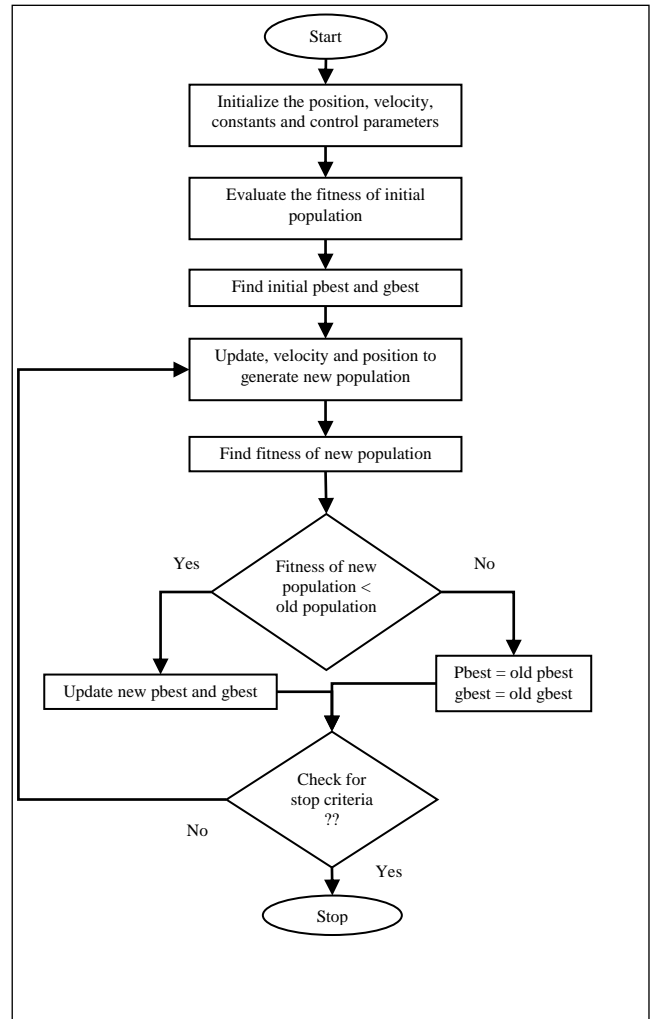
Start

Initialize the position, velocity, constants and control parameters

Evaluate the fitness of initial population

Find initial pbest and gbest

Update, velocity and position to generate new population

Find fitness of new population

Yes

Fitness of new population < old population

No

Update new pbest and gbest

Pbest = old pbest
gbest = old gbest

Check for stop criteria ??

No

Yes

Stop